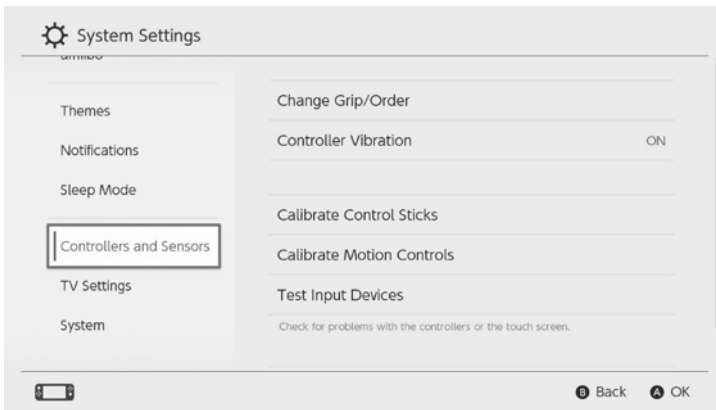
System Settings

amiibo

Themes

Notifications

Sleep Mode

Controllers and Sensors

TV Settings

System

Change Grip/Order

Controller Vibration ON

Calibrate Control Sticks

Calibrate Motion Controls

Test Input Devices

Check for problems with the controllers or the touch screen.

B Back A OK